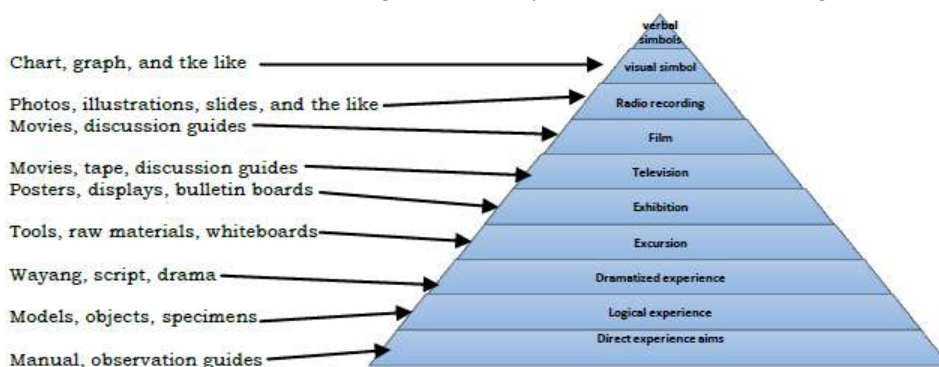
Chart, graph, and tke like

Photos, illustrations, slides, and the like

Movies, discussion guides

Movies, tape, discussion guides

Posters, displays, bulletin boards

Tools, raw materials, whiteboards

Wayang, script, drama

Models, objects, specimens

Manual, observation guides

verbal simbols

visual simbol

Radio recording

Film

Television

Exhibition

Excursion

Dramatized experience

Logical experience

Direct experience aims